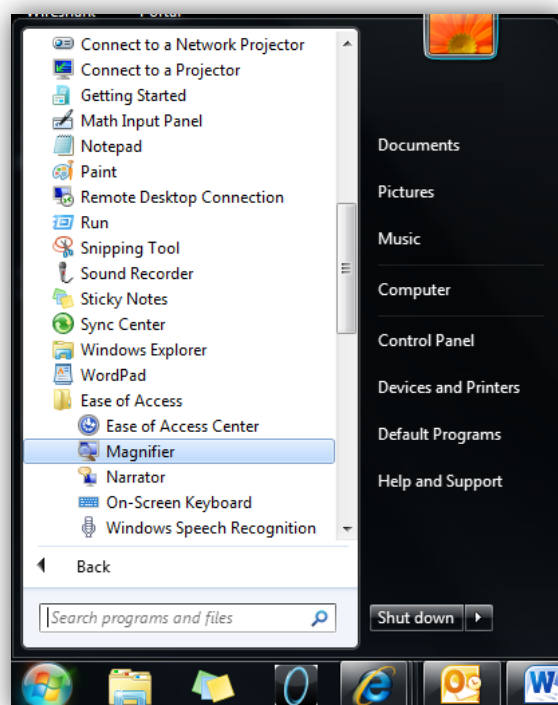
Connect to a Network Projector
Connect to a Projector
Getting Started
Math Input Panel
Notepad
Paint
Remote Desktop Connection
Run
Snipping Tool
Sound Recorder
Sticky Notes
Sync Center
Windows Explorer
WordPad
Ease of Access
Ease of Access Center
Magnifier
Narrator
On-Screen Keyboard
Windows Speech Recognition

Back

Search programs and files

Documents
Pictures
Music
Computer
Control Panel
Devices and Printers
Default Programs
Help and Support

Shut down